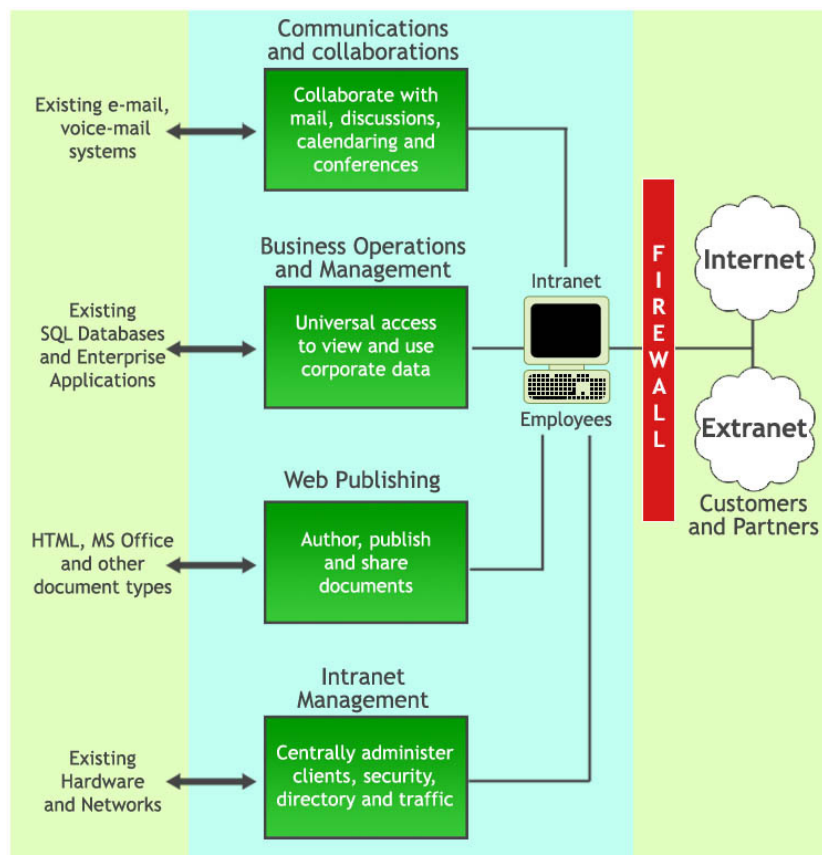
Communications and collaborations

Existing e-mail, voice-mail systems

Collaborate with mail, discussions, calendaring and conferences

Business Operations and Management

Existing SQL Databases and Enterprise Applications

Universal access to view and use corporate data

Intranet

Employees

FIREWALL

Internet

Extranet

Customers and Partners

Web Publishing

HTML, MS Office and other document types

Author, publish and share documents

Intranet Management

Existing Hardware and Networks

Centrally administer clients, security, directory and traffic